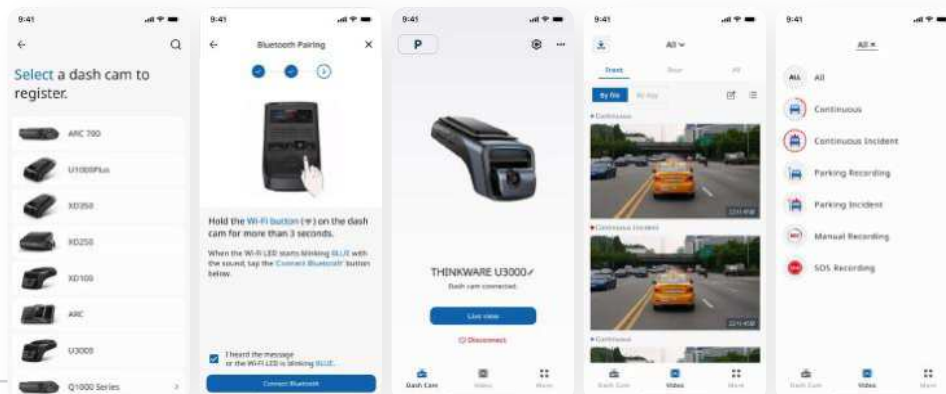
9:41

Select a dash cam to register.

ARC 700

U1000Plus

XD350

XD250

XD100

ARC

U3000

Q1000 Series

9:41

Bluetooth Pairing

Hold the Wi-Fi button (ᯤ) on the dash cam for more than 3 seconds.

When the Wi-Fi LED starts blinking BLUE with the sound, tap the 'Connect Bluetooth' button below.

I heard the message or the Wi-Fi LED is blinking BLUE.

Connect Bluetooth

9:41

P

THINKWARE U3000

Dash cam connected.

Live view

Disconnect

Dash Cam

Video

More

9:41

All

Front

Rear

All

By file

By day

Continuous

Continuous Incident

Continuous

Dash Cam

Video

More

9:41

All

All

Continuous

Continuous Incident

Parking Recording

Parking Incident

Manual Recording

SOS Recording

Dash Cam

Video

More